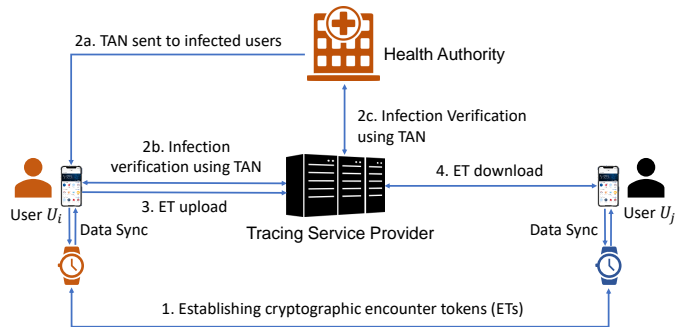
2a. TAN sent to infected users

Health Authority

2c. Infection Verification using TAN

2b. Infection verification using TAN

4. ET download

User $U_i$

User $U_j$

3. ET upload

Tracing Service Provider

Data Sync

Data Sync

1. Establishing cryptographic encounter tokens (ETs)